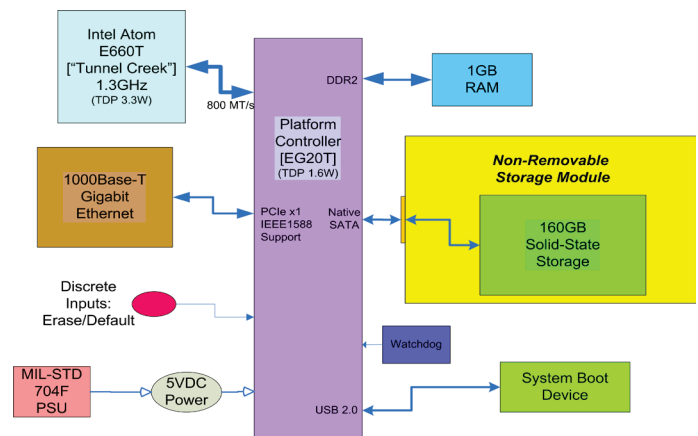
Intel Atom
E660T
["Tunnel Creek"]
1.3GHz
(TDP 3.3W)

800 MT/s

DDR2

1GB
RAM

Platform
Controller
[EG20T]
(TDP 1.6W)

Non-Removable
Storage Module

1000Base-T
Gigabit
Ethernet

PCIe x1
IEEE1588
Support

Native
SATA

160GB
Solid-State
Storage

Discrete
Inputs:
Erase/Default

Watchdog

MIL-STD
704F
PSU

5VDC
Power

USB 2.0

System Boot
Device